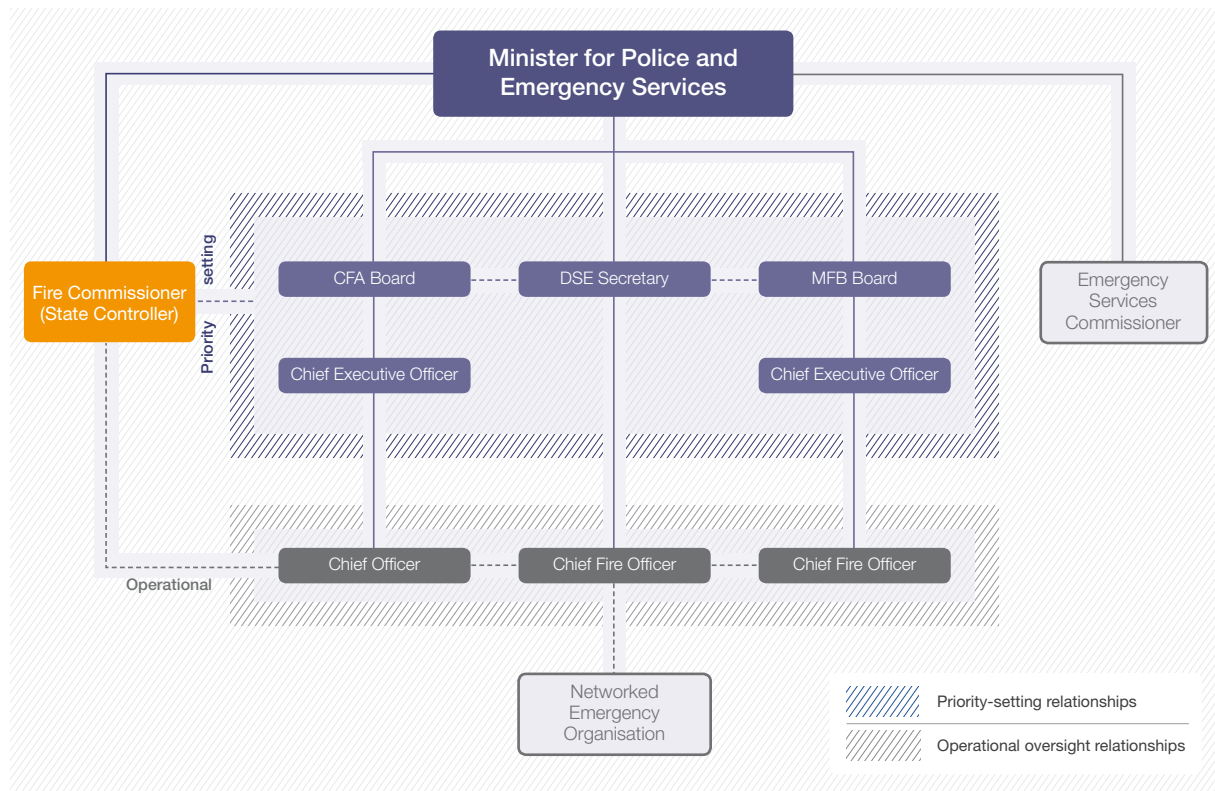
Minister for Police and Emergency Services

Fire Commissioner (State Controller)

Priority setting

CFA Board

DSE Secretary

MFB Board

Emergency Services Commissioner

Chief Executive Officer

Chief Executive Officer

Chief Officer

Chief Fire Officer

Chief Fire Officer

Operational

Networked Emergency Organisation

Priority-setting relationships

Operational oversight relationships